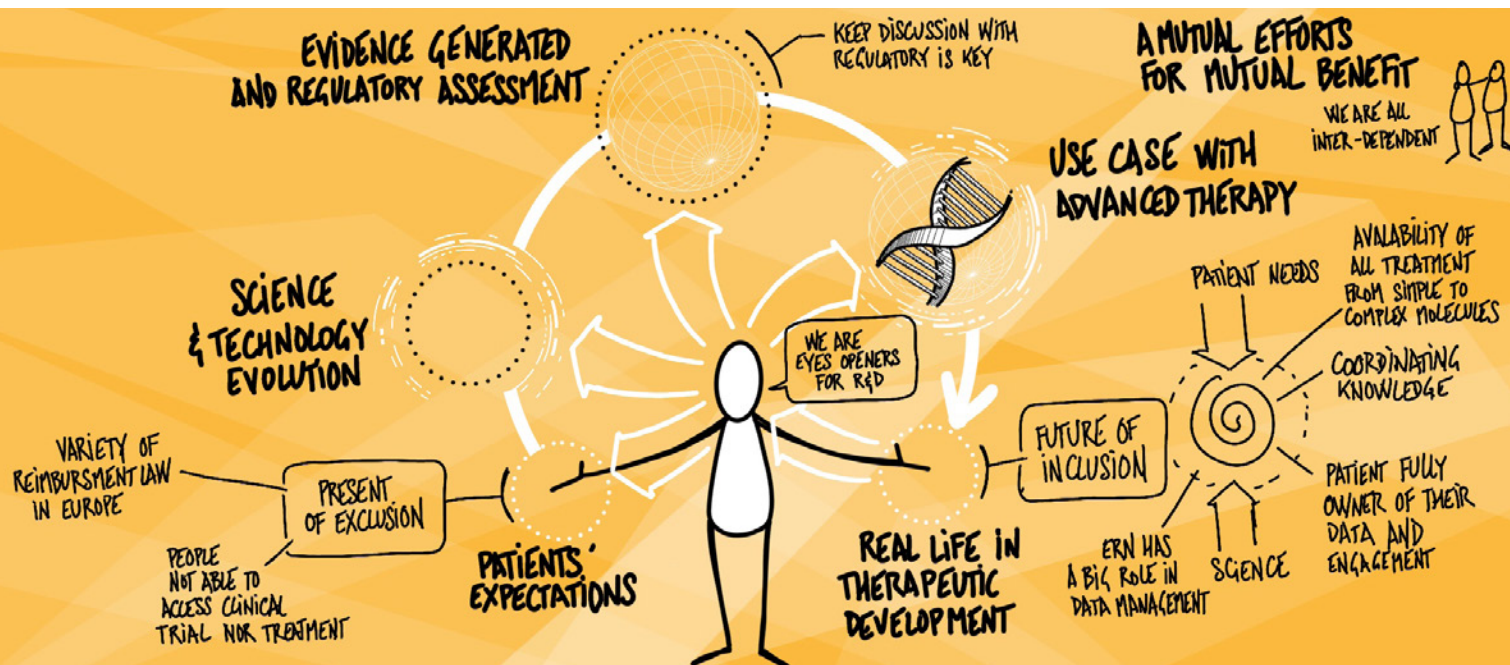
EVIDENCE GENERATED AND REGULATORY ASSESSMENT

KEEP DISCUSSION WITH REGULATORY IS KEY

A MUTUAL EFFORTS FOR MUTUAL BENEFIT

WE ARE ALL INTER-DEPENDENT

USE CASE WITH ADVANCED THERAPY

SCIENCE & TECHNOLOGY EVOLUTION

WE ARE EYES OPENERS FOR R&D

PATIENT NEEDS

AVALABILITY OF ALL TREATMENT FROM SIMPLE TO COMPLEX MOLECULES

COORDINATING KNOWLEDGE

FUTURE OF INCLUSION

PATIENT FULLY OWNER OF THEIR DATA AND ENGAGEMENT

VARIETY OF REIMBURSMENT LAW IN EUROPE

PRESENT OF EXCLUSION

PEOPLE NOT ABLE TO ACCESS CLINICAL TRIAL NOR TREATMENT

PATIENTS' EXPECTATIONS

REAL LIFE IN THERAPEUTIC DEVELOPMENT

ERN HAS A BIG ROLE IN DATA MANAGEMENT

SCIENCE